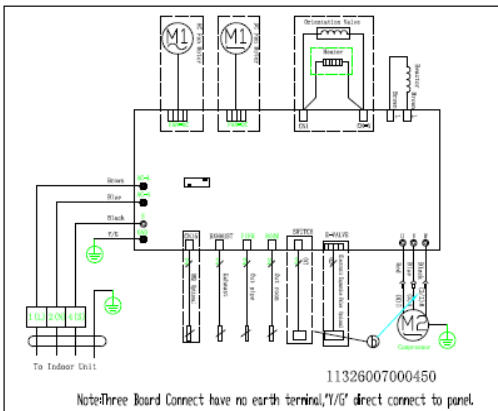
M1
M1
Orientation Valve
Heater
Reactor
Brown
Blue
Black
Y/G
Exhaust
Pipe
Room
SWITCH
4-VALVE
Compressor
Red
Blue
Black
1(L)
2(N)
4(S)
To Indoor Unit
11326007000450
Note:Three Board Connect have no earth terminal,'Y/G' direct connect to panel.